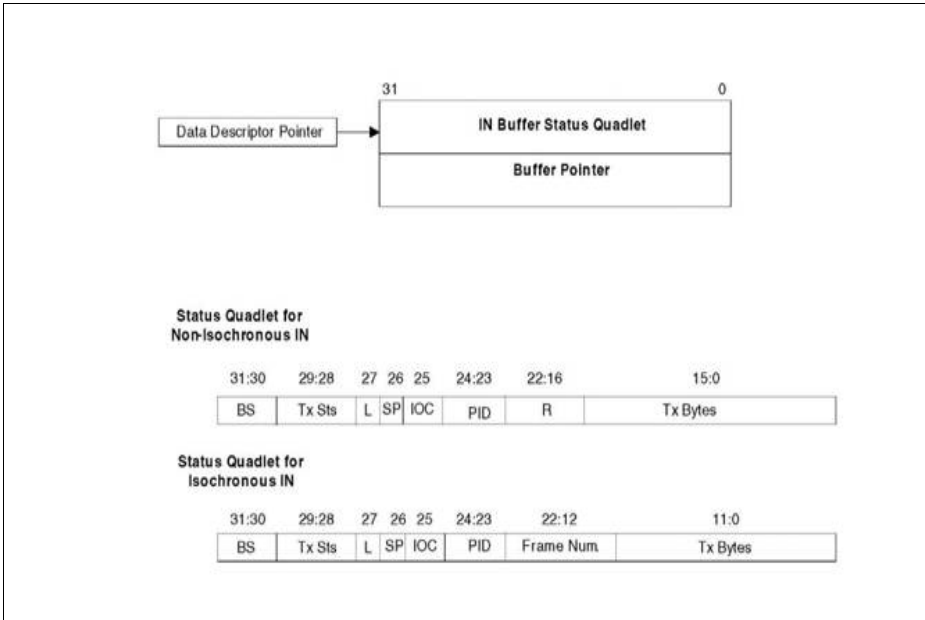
31 0

Data Descriptor Pointer

IN Buffer Status Quadlet

Buffer Pointer

Status Quadlet for Non-Isochronous IN

| 31:30 | 29:28 | 27 | 26 | 25 | 24:23 | 22:16 | 15:0 |
|---|---|---|---|---|---|---|---|
| BS | Tx Sts | L | SP | IOC | PID | R | Tx Bytes |

Status Quadlet for Isochronous IN

| 31:30 | 29:28 | 27 | 26 | 25 | 24:23 | 22:12 | 11:0 |
|---|---|---|---|---|---|---|---|
| BS | Tx Sts | L | SP | IOC | PID | Frame Num. | Tx Bytes |